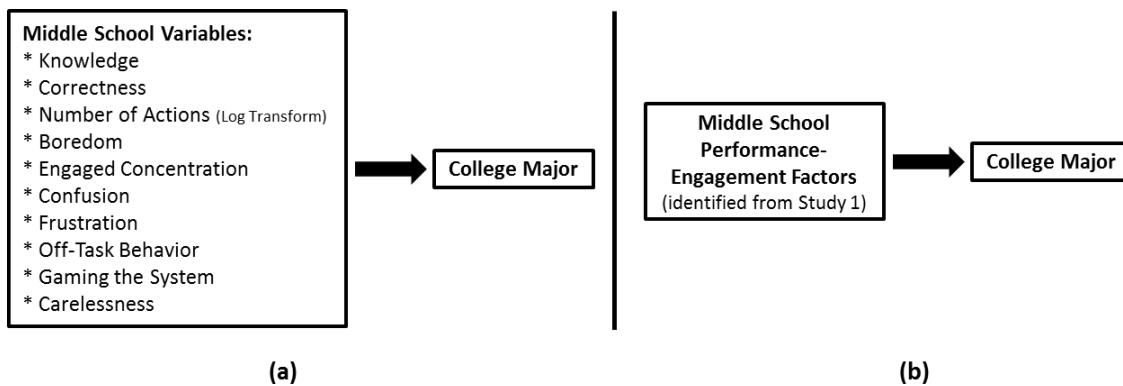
**Middle School Variables:**
* Knowledge
* Correctness
* Number of Actions (Log Transform)
* Boredom
* Engaged Concentration
* Confusion
* Frustration
* Off-Task Behavior
* Gaming the System
* Carelessness

**College Major**

(a)

**Middle School Performance-Engagement Factors**
(identified from Study 1)

**College Major**

(b)